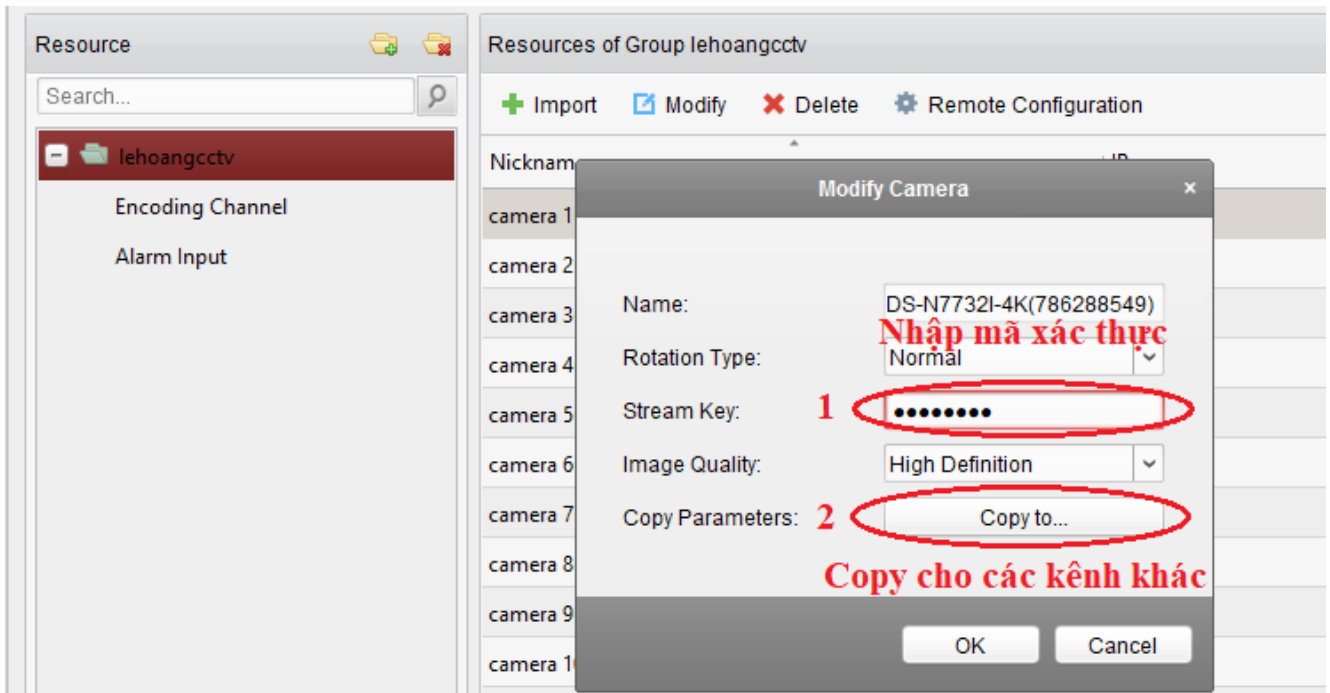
Resource

Search...

lehoangcctv

Encoding Channel

Alarm Input

Resources of Group lehoangcctv

Import Modify Delete Remote Configuration

Nicknam

camera 1
camera 2
camera 3
camera 4
camera 5
camera 6
camera 7
camera 8
camera 9
camera 1

Modify Camera

Name: DS-N7732I-4K(786288549)

Nhập mã xác thực

Rotation Type: Normal

Stream Key: 1 ●●●●●●●●●

Image Quality: High Definition

Copy Parameters: 2 Copy to...

Copy cho các kênh khác

OK Cancel